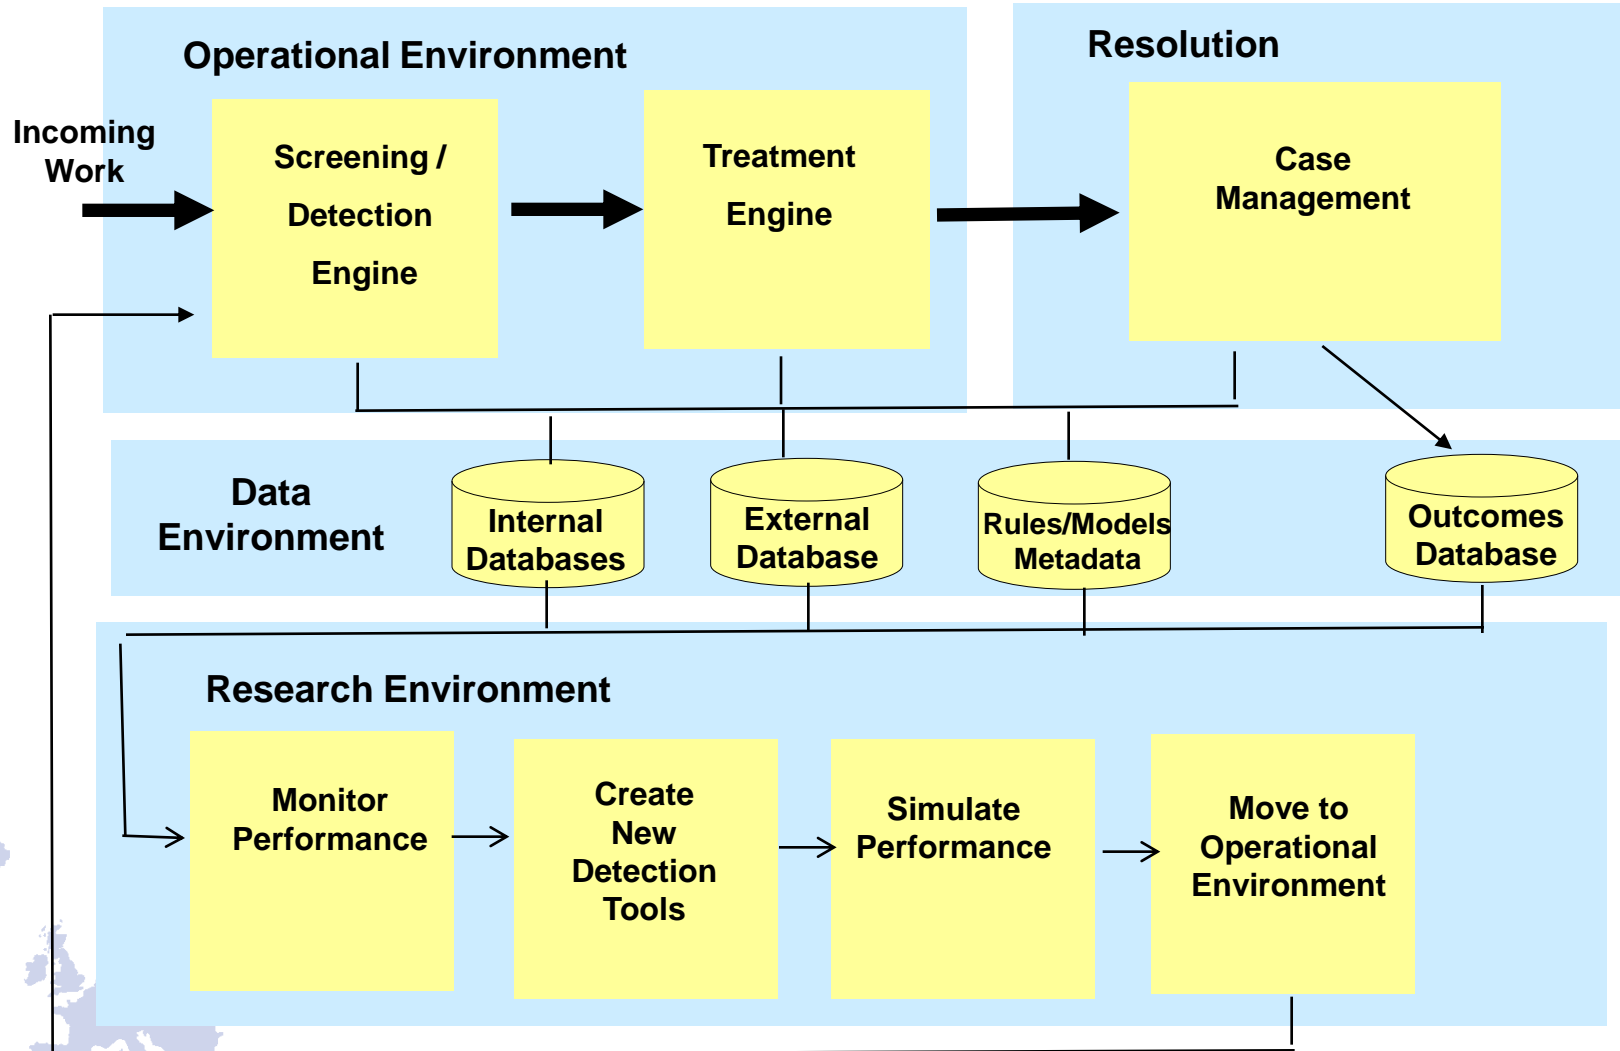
Operational Environment

Resolution

Incoming Work

Screening / Detection Engine

Treatment Engine

Case Management

Data Environment

Internal Databases

External Database

Rules/Models Metadata

Outcomes Database

Research Environment

Monitor Performance

Create New Detection Tools

Simulate Performance

Move to Operational Environment